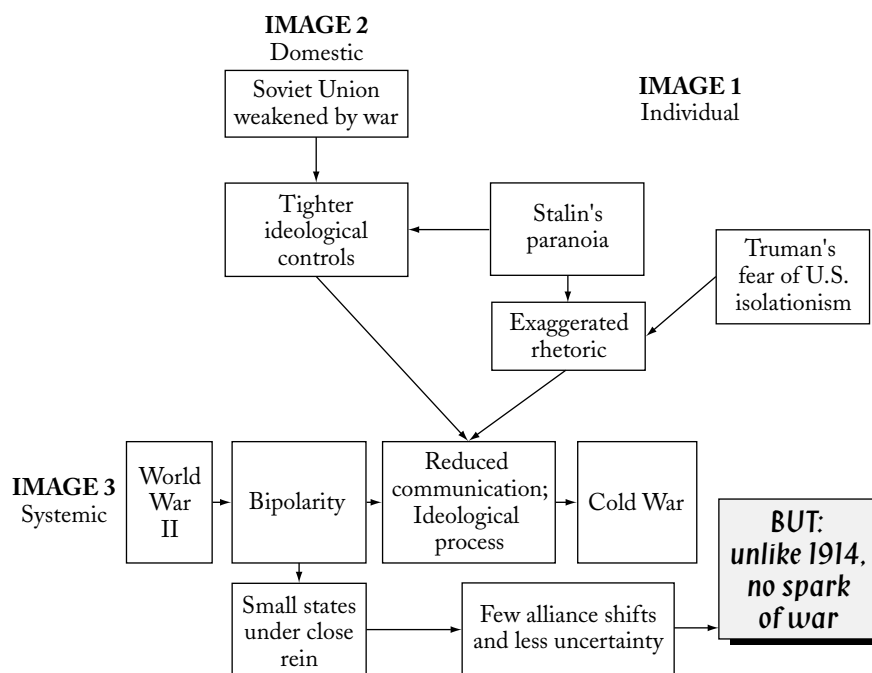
IMAGE 2
Domestic

Soviet Union weakened by war

IMAGE 1
Individual

Tighter ideological controls

Stalin's paranoia

Truman's fear of U.S. isolationism

Exaggerated rhetoric

IMAGE 3
Systemic

World War II

Bipolarity

Reduced communication; Ideological process

Cold War

BUT: unlike 1914, no spark of war

Small states under close rein

Few alliance shifts and less uncertainty